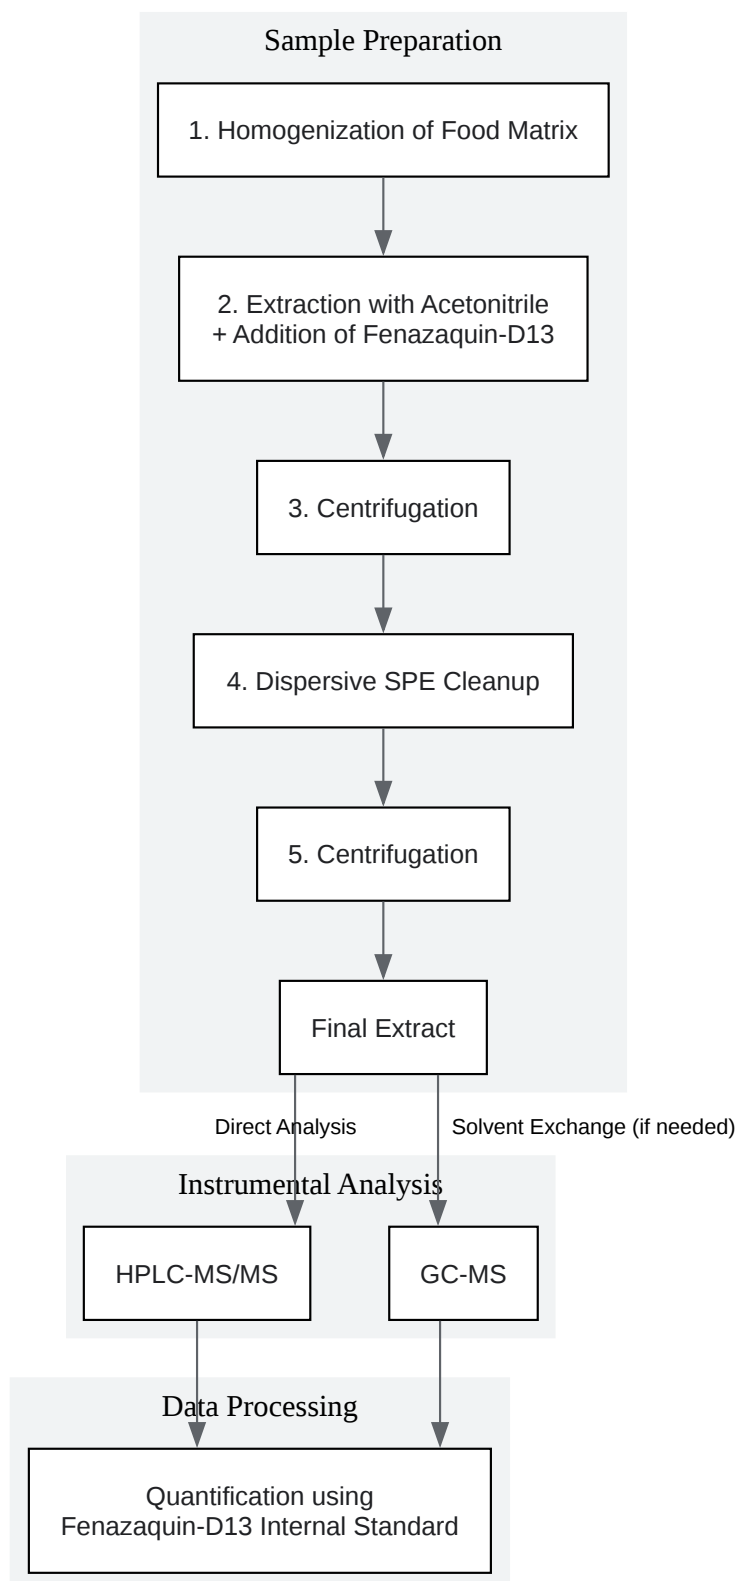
Sample Preparation

1. Homogenization of Food Matrix

2. Extraction with Acetonitrile + Addition of Fenazaquin-D13

3. Centrifugation

4. Dispersive SPE Cleanup

5. Centrifugation

Final Extract

Direct Analysis

Solvent Exchange (if needed)

Instrumental Analysis

HPLC-MS/MS

GC-MS

Data Processing

Quantification using Fenazaquin-D13 Internal Standard